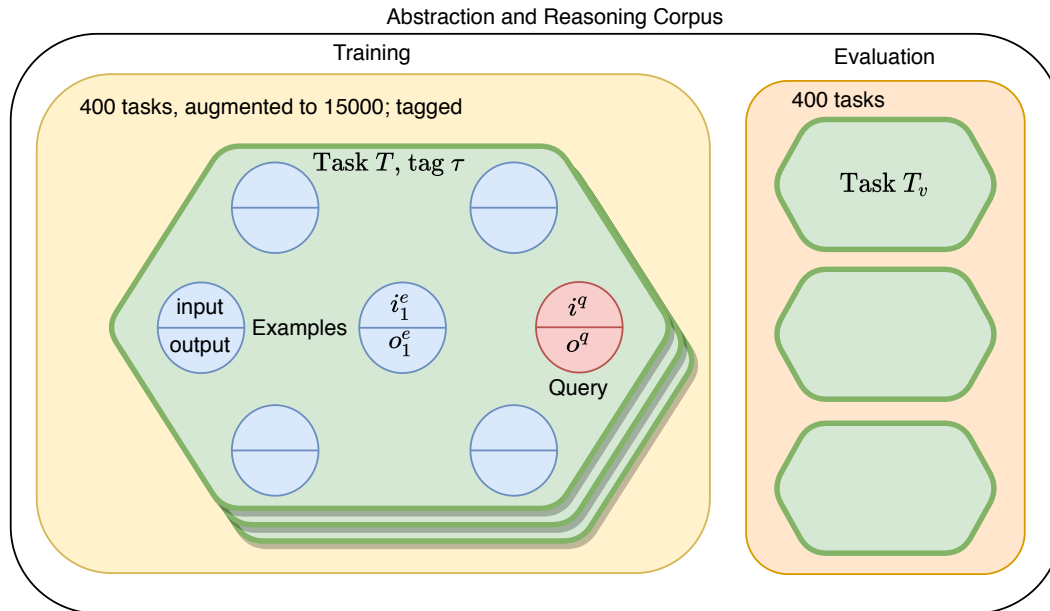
Abstraction and Reasoning Corpus

Training

400 tasks, augmented to 15000; tagged

Task $T$, tag $\tau$

input

output

Examples

$i_1^e$

$o_1^e$

$i^q$

$o^q$

Query

Evaluation

400 tasks

Task $T_v$